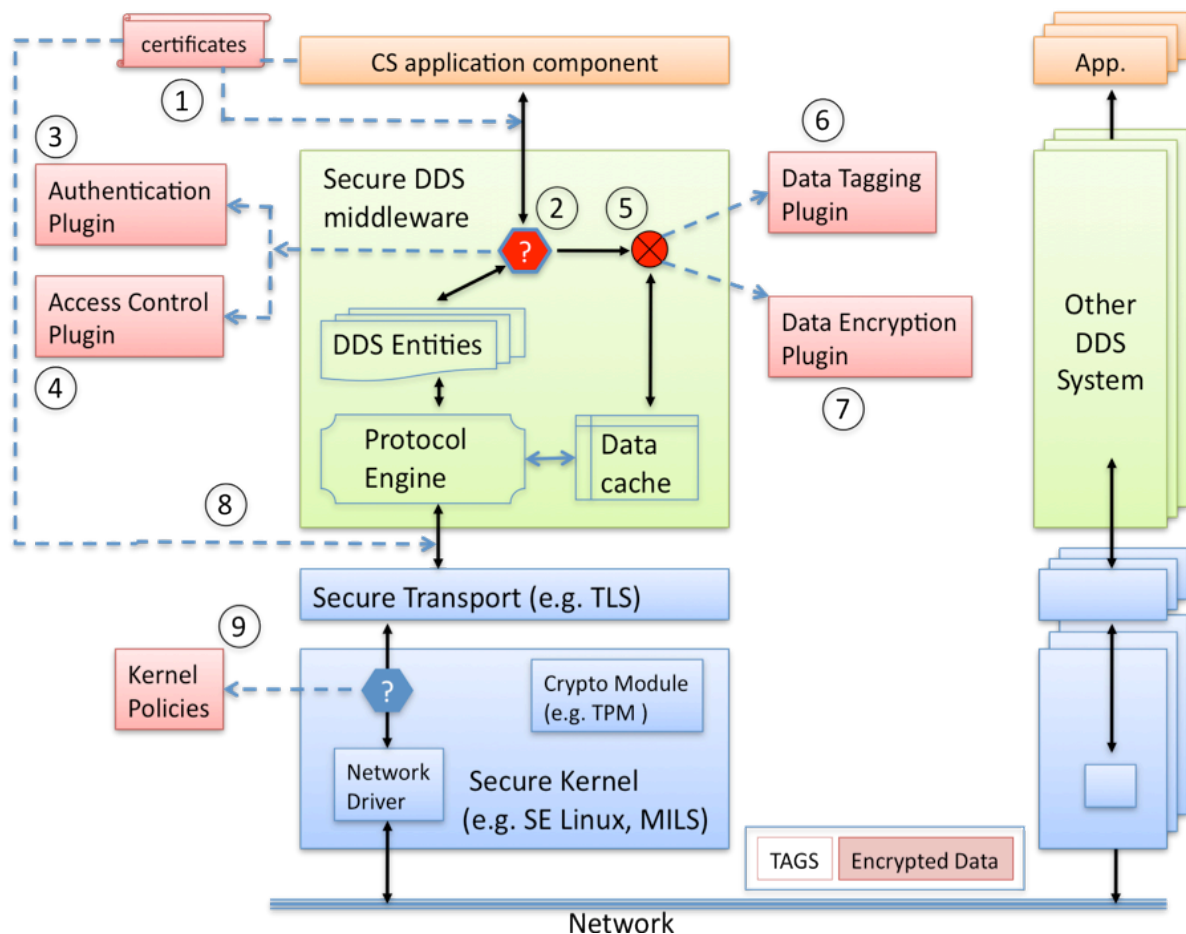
certificates

CS application component

App.

1

3

6

Authentication Plugin

Secure DDS middleware

2

5

Data Tagging Plugin

?

Access Control Plugin

DDS Entities

Data Encryption Plugin

Other DDS System

4

7

Protocol Engine

Data cache

8

Secure Transport (e.g. TLS)

9

Kernel Policies

?

Crypto Module (e.g. TPM )

Network Driver

Secure Kernel (e.g. SE Linux, MILS)

TAGS

Encrypted Data

Network